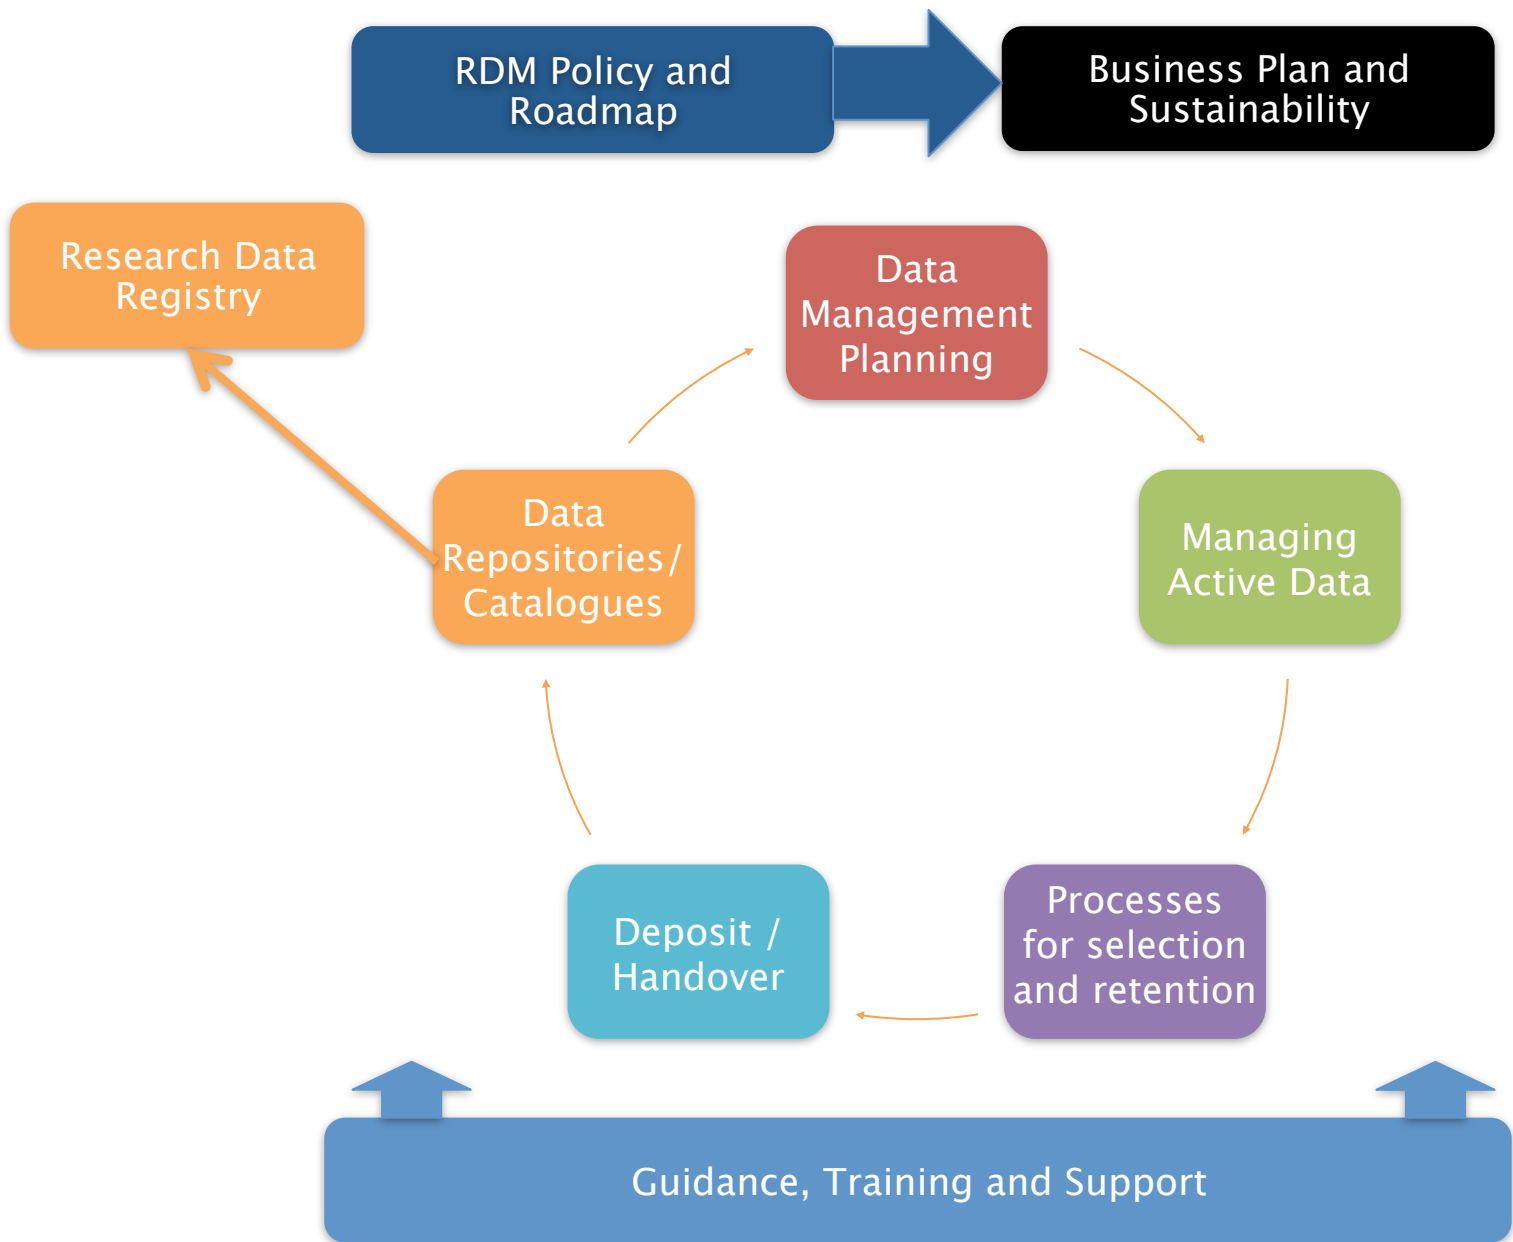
RDM Policy and Roadmap

Business Plan and Sustainability

Research Data Registry

Data Management Planning

Data Repositories/ Catalogues

Managing Active Data

Deposit / Handover

Processes for selection and retention

Guidance, Training and Support